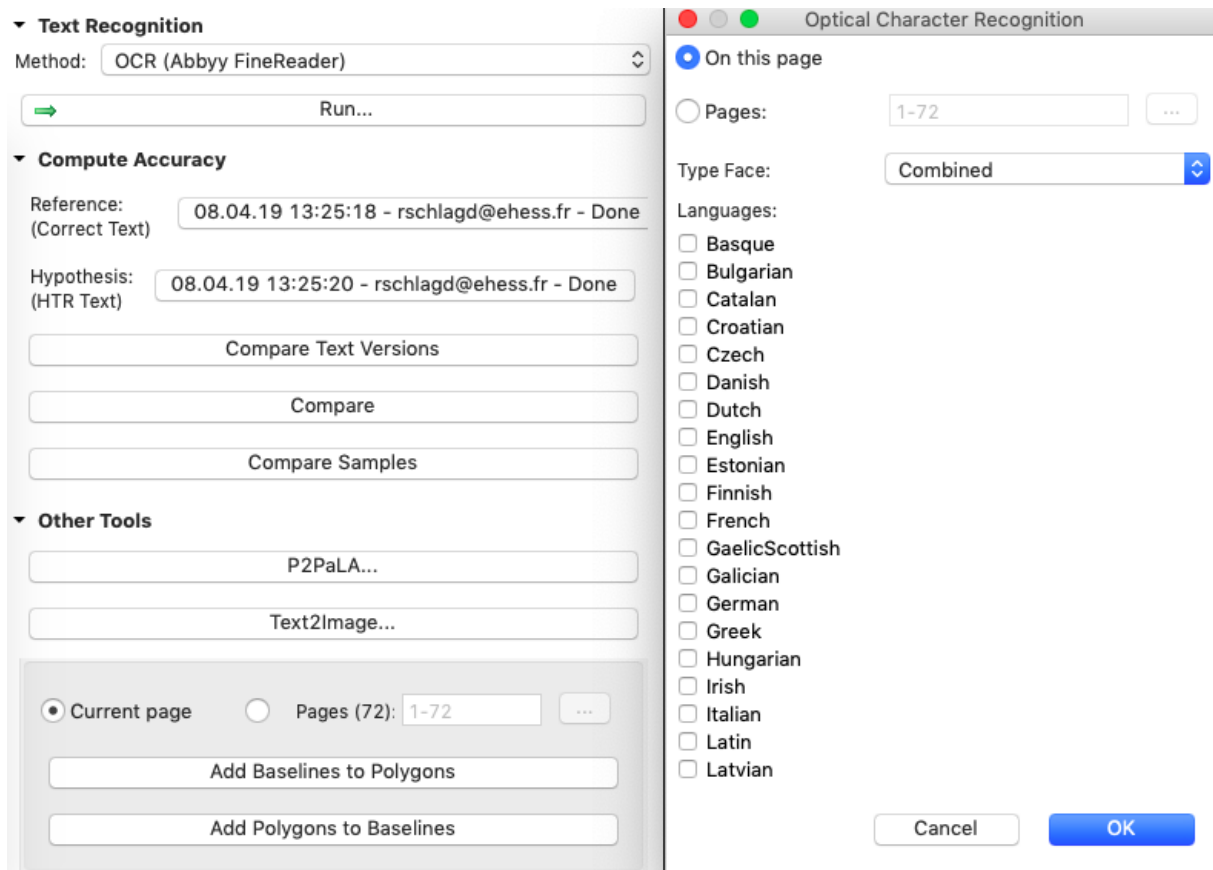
Text Recognition

Method: OCR (Abbyy FineReader)

Run...

Compute Accuracy

Reference: (Correct Text) 08.04.19 13:25:18 - rschlagd@ehess.fr - Done

Hypothesis: (HTR Text) 08.04.19 13:25:20 - rschlagd@ehess.fr - Done

Compare Text Versions

Compare

Compare Samples

Other Tools

P2PaLA...

Text2Image...

Current page Pages (72): 1-72 ...

Add Baselines to Polygons

Add Polygons to Baselines

Optical Character Recognition

On this page

Pages: 1-72 ...

Type Face: Combined

Languages:

Basque
Bulgarian
Catalan
Croatian
Czech
Danish
Dutch
English
Estonian
Finnish
French
GaelicScottish
Galician
German
Greek
Hungarian
Irish
Italian
Latin
Latvian

Cancel OK